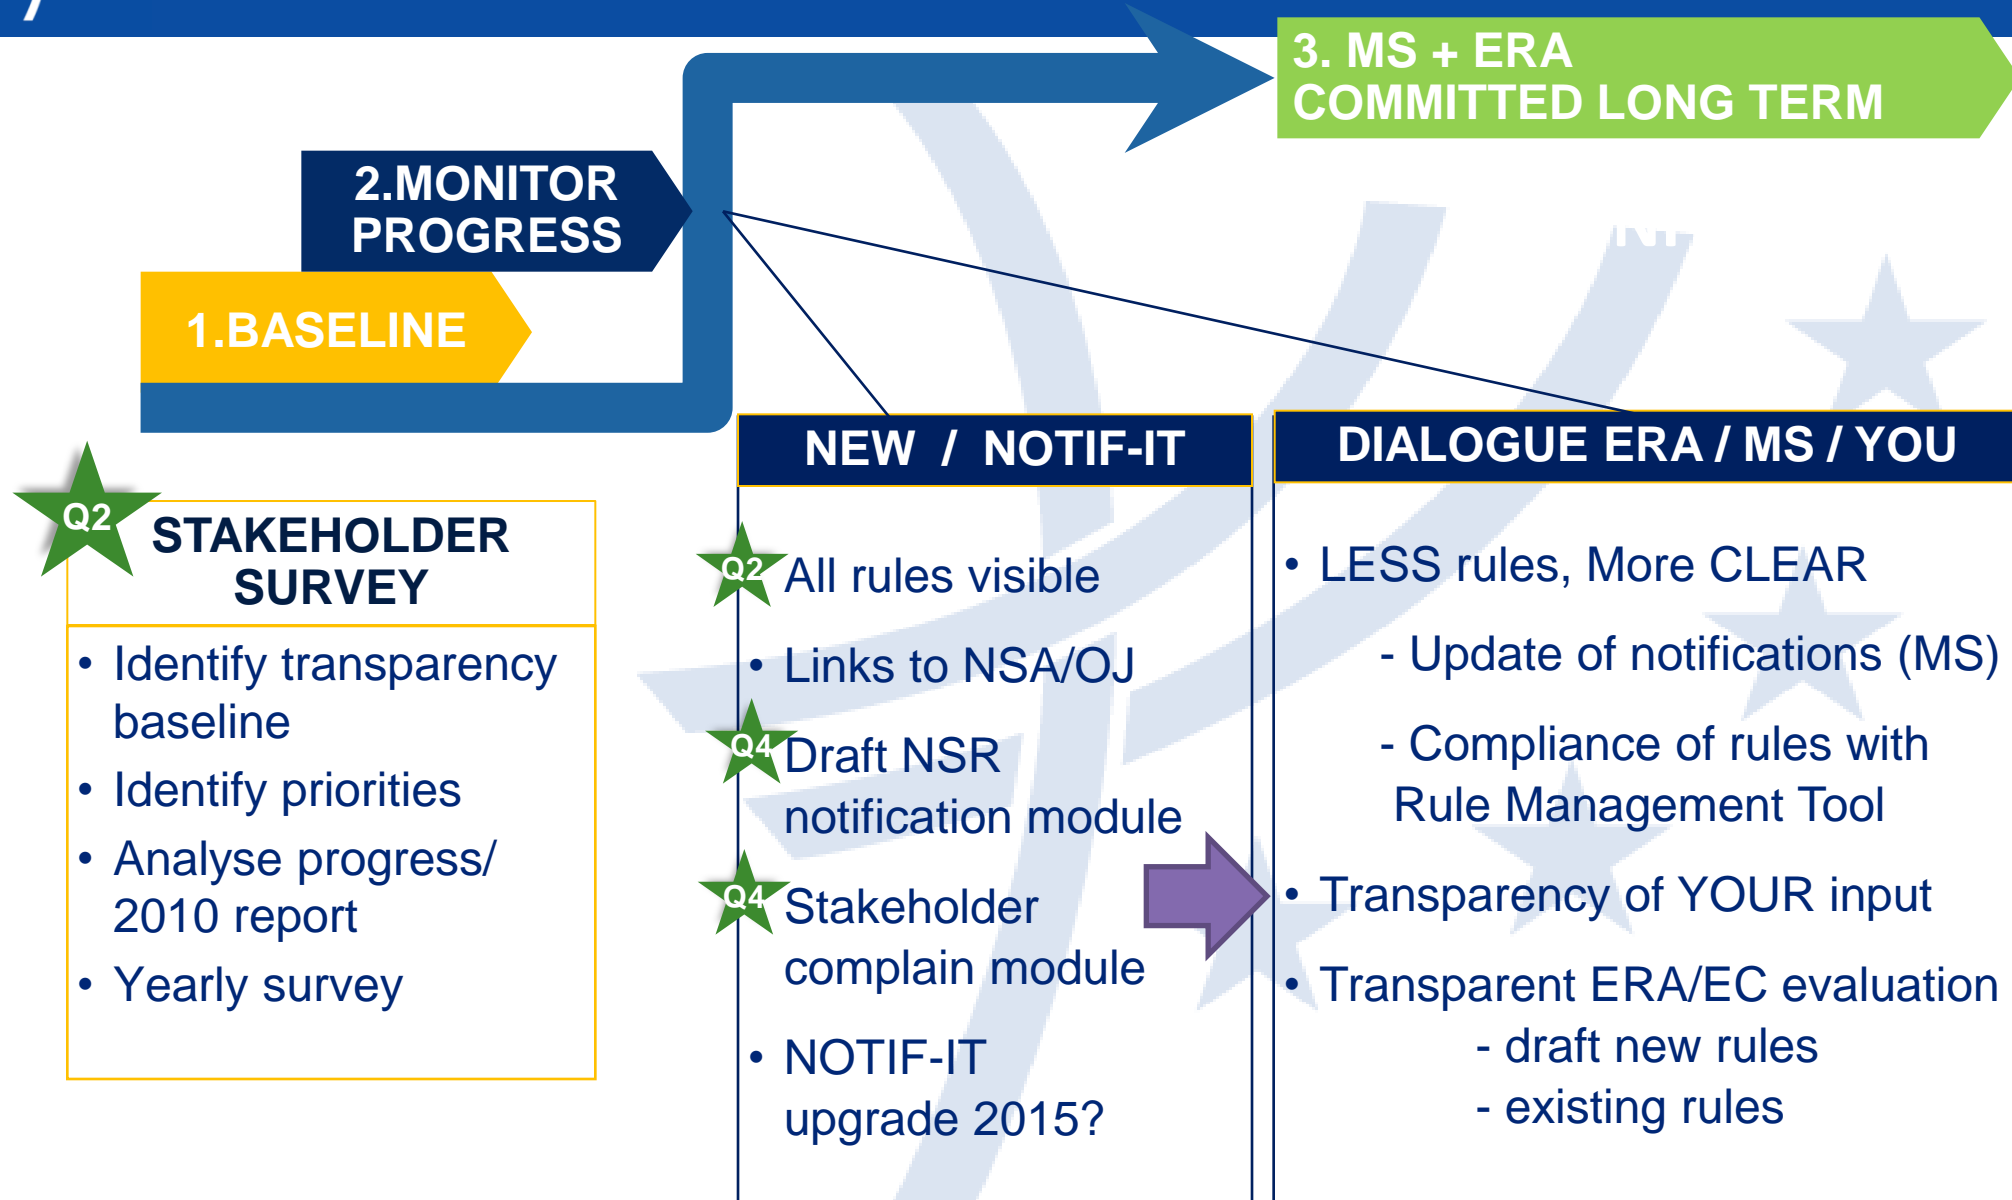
3. MS + ERA
COMMITTED LONG TERM

2.MONITOR PROGRESS

1.BASELINE

Q2 STAKEHOLDER SURVEY

• Identify transparency baseline
• Identify priorities
• Analyse progress/ 2010 report
• Yearly survey

NEW / NOTIF-IT

Q2 All rules visible
• Links to NSA/OJ
Q4 Draft NSR notification module
Q4 Stakeholder complain module
• NOTIF-IT upgrade 2015?

DIALOGUE ERA / MS / YOU

• LESS rules, More CLEAR
- Update of notifications (MS)
- Compliance of rules with Rule Management Tool
• Transparency of YOUR input
• Transparent ERA/EC evaluation
- draft new rules
- existing rules